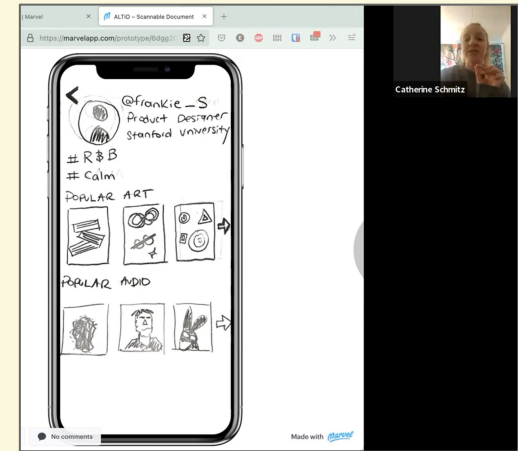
Marvel ×
ALTiO – Scannable Document ×
+
https://marvelapp.com/prototype/6dgg2

<
@frankie_S
Product Designer
Stanford University

# R$B
# Calm

POPULAR ART

POPULAR AUDIO

Catherine Schmitz

No comments

Made with marvel